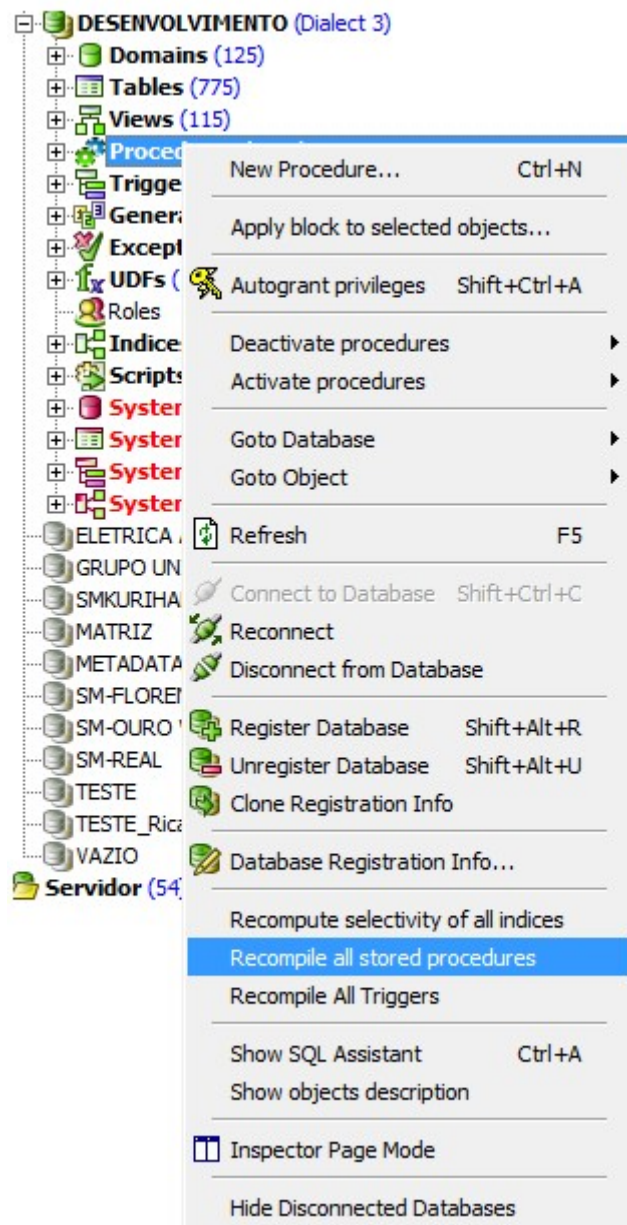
DESENVOLVIMENTO (Dialect 3)
Domains (125)
Tables (775)
Views (115)
Proced
Trigge
Genera
Except
UDFs (
Roles
Indices
Scripts
System
System
System
System
ELETRICA
GRUPO UN
SMKURIHA
MATRIZ
METADATA
SM-FLOREN
SM-OURO
SM-REAL
TESTE
TESTE_Rica
VAZIO
Servidor (54)

New Procedure... Ctrl+N
Apply block to selected objects...
Autogrant privileges Shift+Ctrl+A
Deactivate procedures
Activate procedures
Goto Database
Goto Object
Refresh F5
Connect to Database Shift+Ctrl+C
Reconnect
Disconnect from Database
Register Database Shift+Alt+R
Unregister Database Shift+Alt+U
Clone Registration Info
Database Registration Info...
Recompute selectivity of all indices
Recompile all stored procedures
Recompile All Triggers
Show SQL Assistant Ctrl+A
Show objects description
Inspector Page Mode
Hide Disconnected Databases